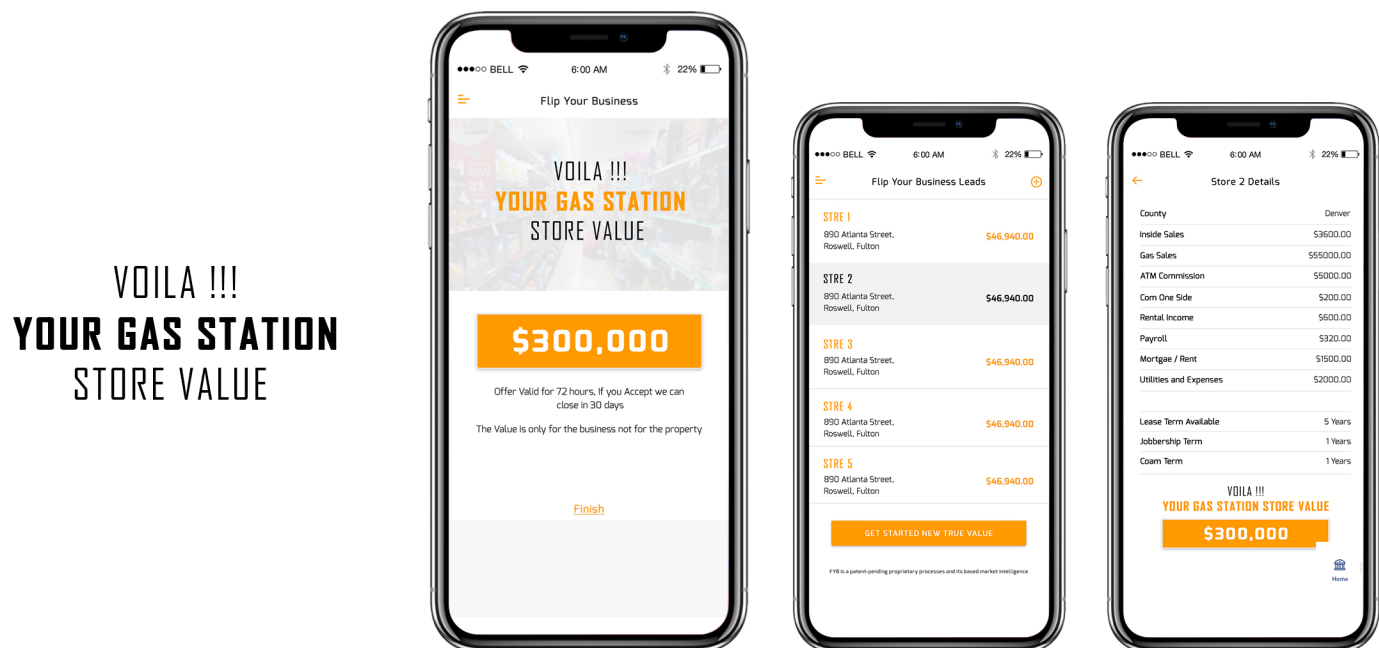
VOILA !!!
YOUR GAS STATION
STORE VALUE

●●●○○ BELL 6:00 AM 22%

Flip Your Business

VOILA !!!
YOUR GAS STATION
STORE VALUE

$300,000

Offer Valid for 72 hours, If you Accept we can close in 30 days

The Value is only for the business not for the property

Finish

●●●○○ BELL 6:00 AM 22%

Flip Your Business Leads

STRE 1
890 Atlanta Street, Roswell, Fulton
$46,940.00

STRE 2
890 Atlanta Street, Roswell, Fulton
$46,940.00

STRE 3
890 Atlanta Street, Roswell, Fulton
$46,940.00

STRE 4
890 Atlanta Street, Roswell, Fulton
$46,940.00

STRE 5
890 Atlanta Street, Roswell, Fulton
$46,940.00

GET STARTED NEW TRUE VALUE

FYB is a patent-pending proprietary processes and its based market intelligence

●●●○○ BELL 6:00 AM 22%

Store 2 Details

| County | Denver |
|---|---|
| Inside Sales | $3600.00 |
| Gas Sales | $55000.00 |
| ATM Commission | $5000.00 |
| Com One Side | $200.00 |
| Rental Income | $600.00 |
| Payroll | $320.00 |
| Mortgae / Rent | $1500.00 |
| Utilities and Expenses | $2000.00 |

| Lease Term Available | 5 Years |
|---|---|
| Jobbership Term | 1 Years |
| Coam Term | 1 Years |

VOILA !!!
YOUR GAS STATION STORE VALUE
$300,000

Home